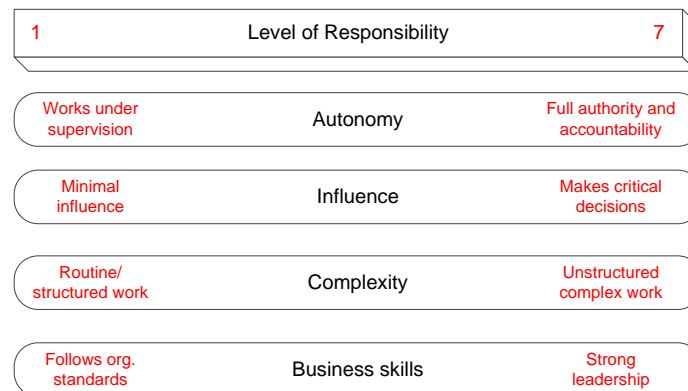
1 Level of Responsibility 7

Works under supervision | Autonomy | Full authority and accountability

Minimal influence | Influence | Makes critical decisions

Routine/ structured work | Complexity | Unstructured complex work

Follows org. standards | Business skills | Strong leadership